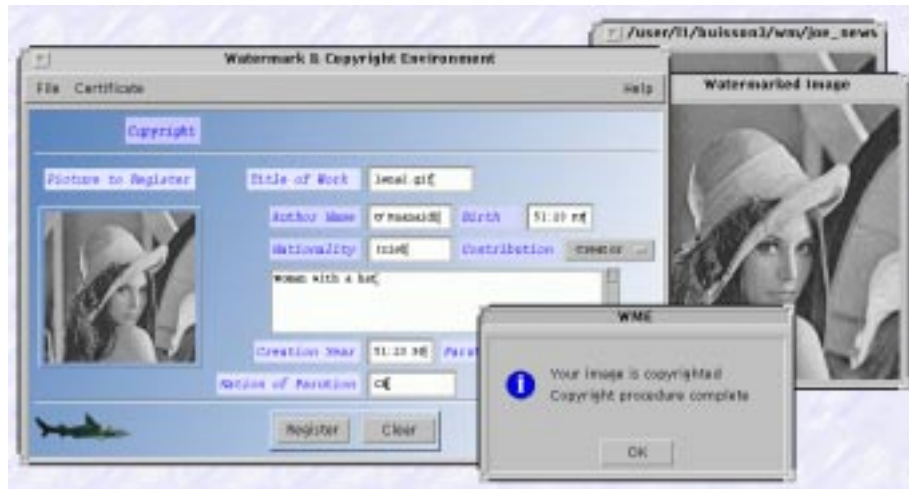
/user/TI/buisson3/wm/joe_news

Watermark & Copyright Environment

File Certificate Help

Copyright

Picture to Register

Title of Work lena1.gif

Author Name O'Ruanaidh Birth 51:10 PM

Nationality Irish Contribution Creator

Woman with a hat

Creation Year 51:10 PM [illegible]

Nation of Parution CH

Register Clear

Watermarked Image

WMS

Your image is copyrighted
Copyright procedure complete

OK